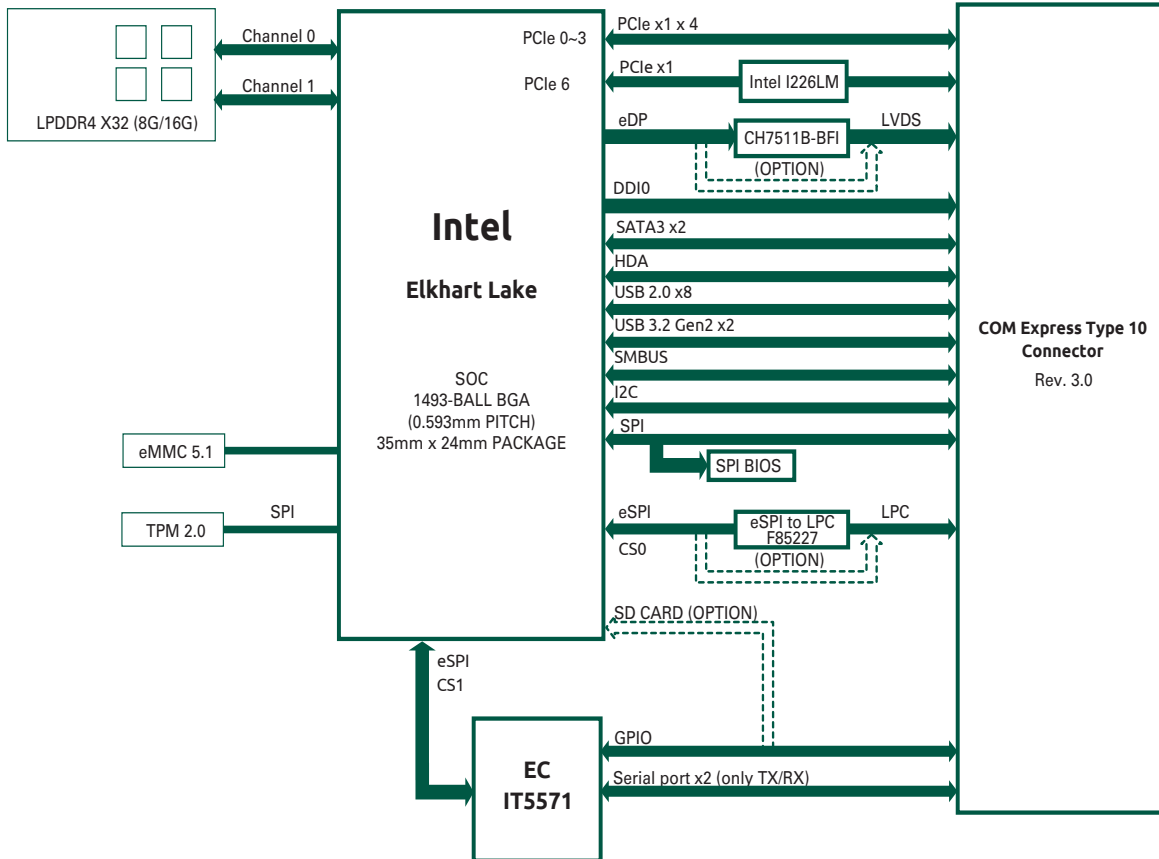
LPDDR4 X32 (8G/16G)

Channel 0

Channel 1

Intel

Elkhart Lake

SOC
1493-BALL BGA
(0.593mm PITCH)
35mm x 24mm PACKAGE

PCIe 0~3

PCIe 6

PCIe x1 x 4

PCIe x1

Intel I226LM

eDP

CH7511B-BFI

LVDS

(OPTION)

DDI0

SATA3 x2

HDA

USB 2.0 x8

USB 3.2 Gen2 x2

SMBUS

I2C

SPI

SPI BIOS

eSPI

eSPI to LPC
F85227

LPC

CS0

(OPTION)

SD CARD (OPTION)

COM Express Type 10
Connector
Rev. 3.0

eMMC 5.1

TPM 2.0

SPI

eSPI
CS1

EC
IT5571

GPIO

Serial port x2 (only TX/RX)